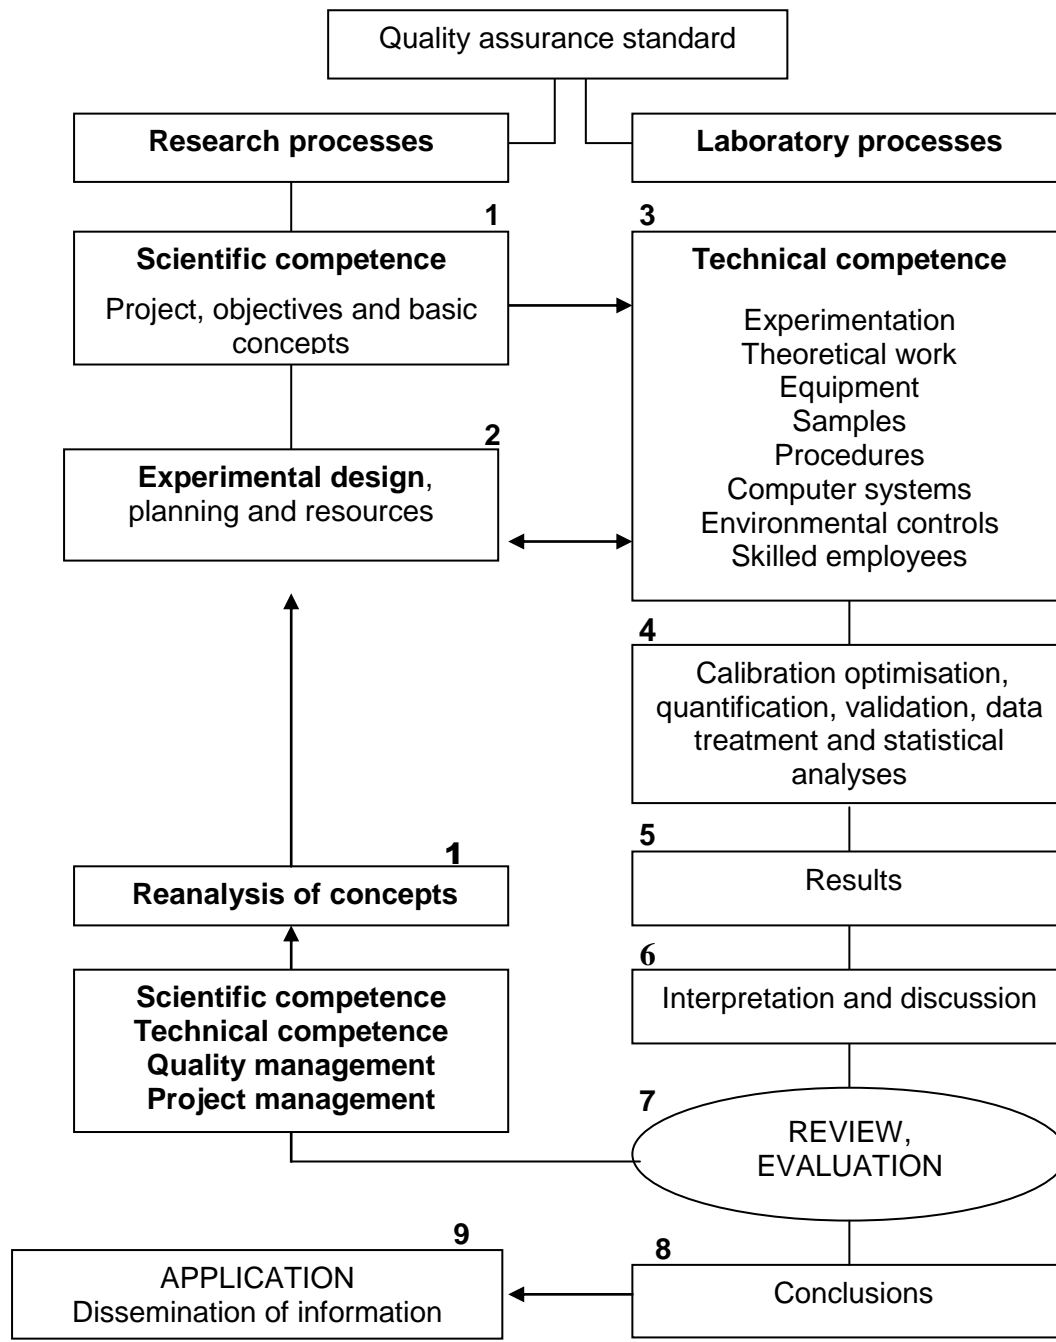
Quality assurance standard

Research processes

Laboratory processes

1

Scientific competence

Project, objectives and basic concepts

3

Technical competence

Experimentation
Theoretical work
Equipment
Samples
Procedures
Computer systems
Environmental controls
Skilled employees

2

Experimental design, planning and resources

4

Calibration optimisation, quantification, validation, data treatment and statistical analyses

5

Results

1

Reanalysis of concepts

6

Interpretation and discussion

Scientific competence
Technical competence
Quality management
Project management

7

REVIEW, EVALUATION

9

APPLICATION
Dissemination of information

8

Conclusions